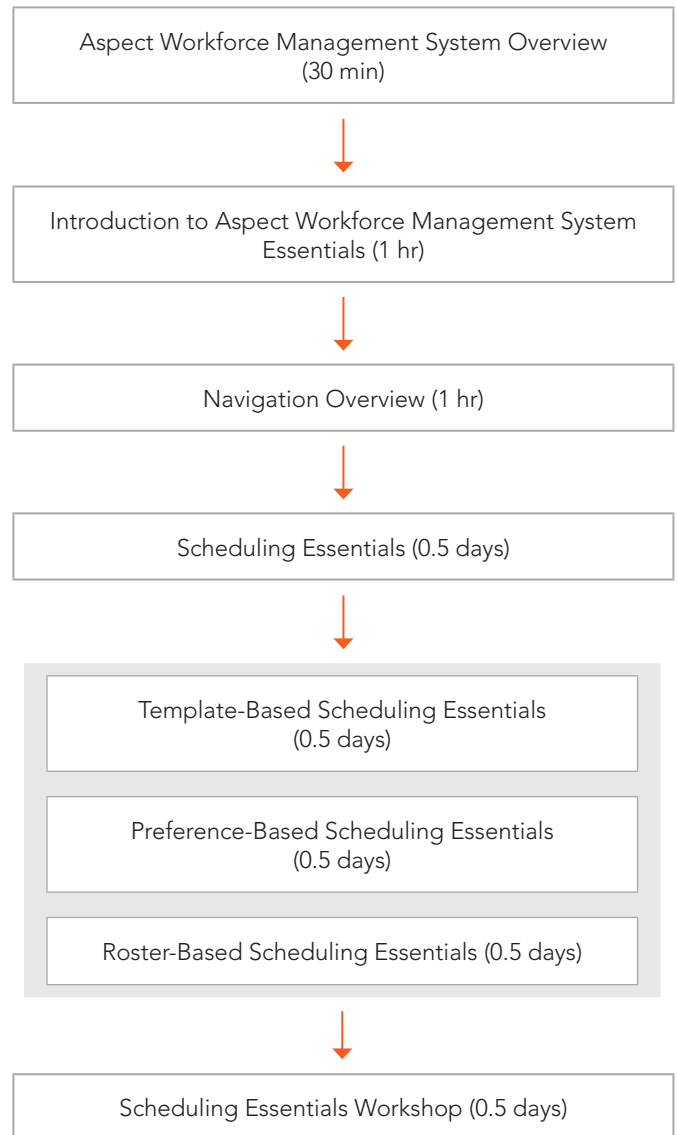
Aspect Workforce Management System Overview (30 min)

Introduction to Aspect Workforce Management System Essentials (1 hr)

Navigation Overview (1 hr)

Scheduling Essentials (0.5 days)

Template-Based Scheduling Essentials (0.5 days)

Preference-Based Scheduling Essentials (0.5 days)

Roster-Based Scheduling Essentials (0.5 days)

Scheduling Essentials Workshop (0.5 days)